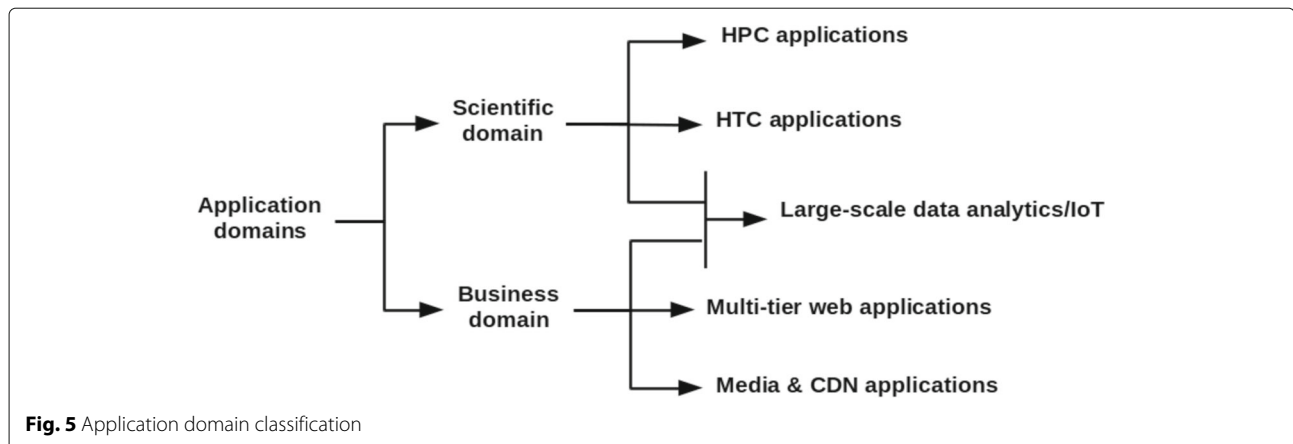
Application domains

Scientific domain

Business domain

HPC applications

HTC applications

Large-scale data analytics/IoT

Multi-tier web applications

Media & CDN applications

Fig. 5 Application domain classification